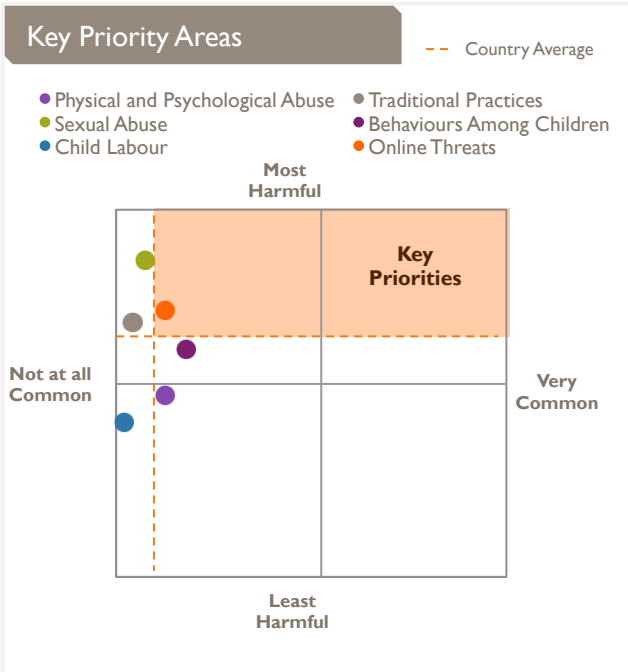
Key Priority Areas

Country Average

Physical and Psychological Abuse
Sexual Abuse
Child Labour
Traditional Practices
Behaviours Among Children
Online Threats

Most Harmful

Key Priorities

Not at all Common

Very Common

Least Harmful